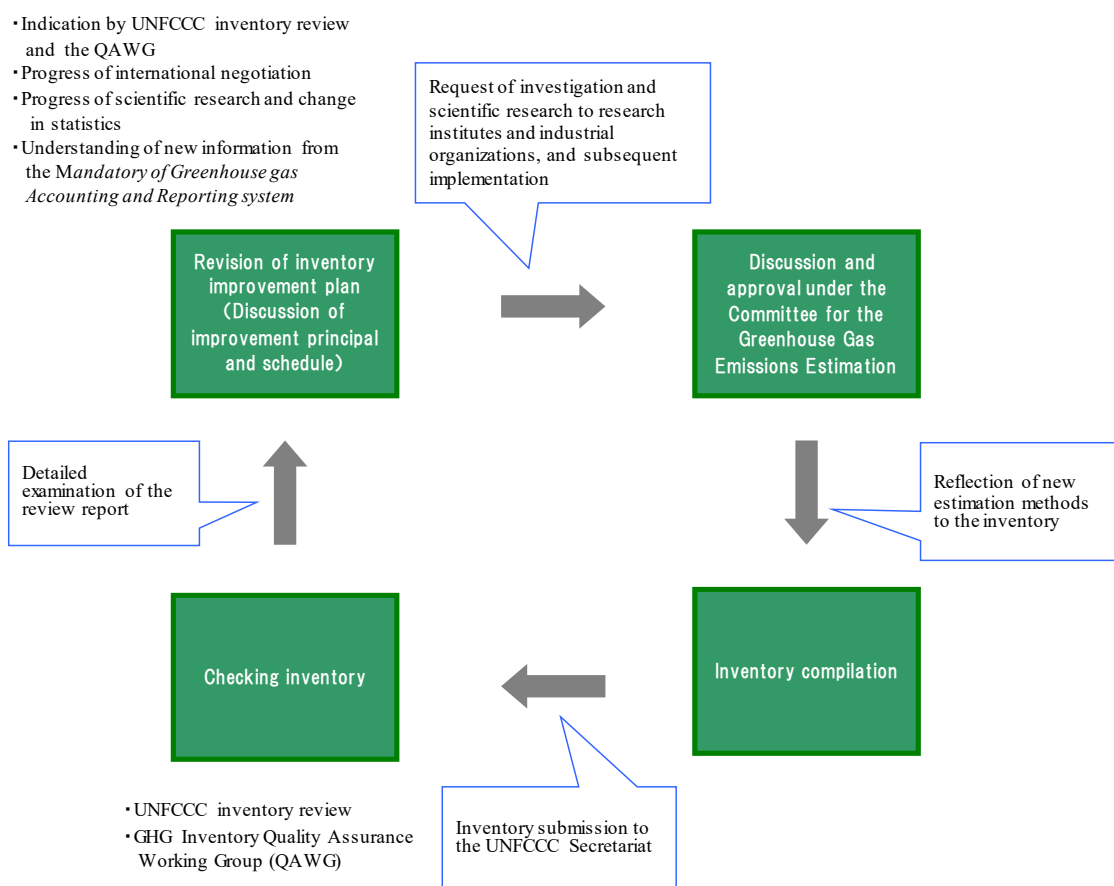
・Indication by UNFCCC inventory review and the QAWG
・Progress of international negotiation
・Progress of scientific research and change in statistics
・Understanding of new information from the M*andatory of Greenhouse gas Accounting and Reporting system*

Request of investigation and scientific research to research institutes and industrial organizations, and subsequent implementation

Revision of inventory improvement plan (Discussion of improvement principal and schedule)

Discussion and approval under the Committee for the Greenhouse Gas Emissions Estimation

Detailed examination of the review report

Reflection of new estimation methods to the inventory

Checking inventory

Inventory compilation

・UNFCCC inventory review
・GHG Inventory Quality Assurance Working Group (QAWG)

Inventory submission to the UNFCCC Secretariat